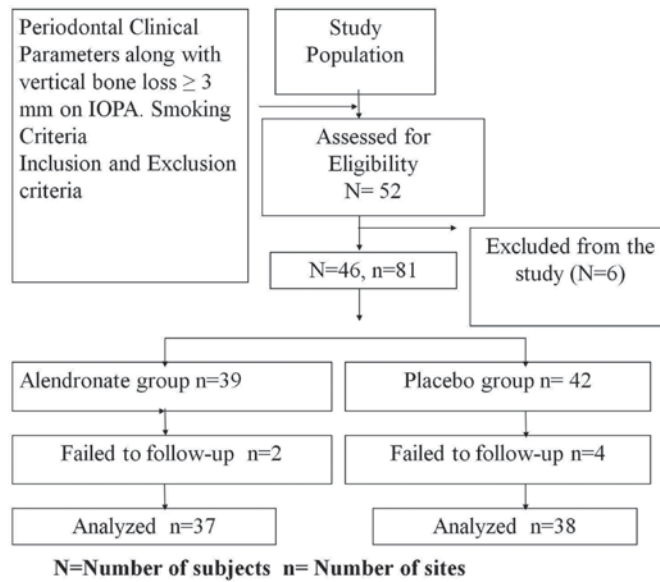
Periodontal Clinical Parameters along with vertical bone loss $\geq 3$ mm on IOPA. Smoking Criteria
Inclusion and Exclusion criteria

Study Population

Assessed for Eligibility
N= 52

Excluded from the study (N=6)

N=46, n=81

Alendronate group n=39

Placebo group n= 42

Failed to follow-up n=2

Failed to follow-up n=4

Analyzed n=37

Analyzed n=38

N=Number of subjects n= Number of sites